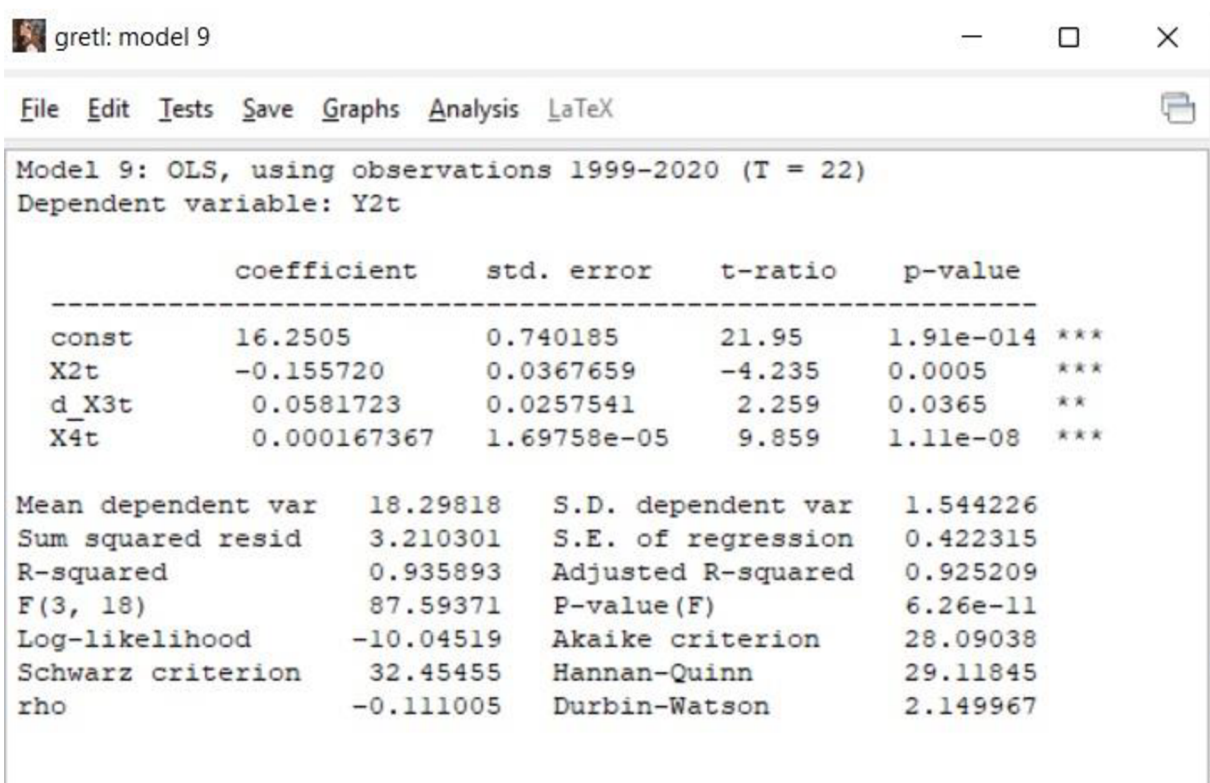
gretl: model 9

File Edit Tests Save Graphs Analysis LaTeX

Model 9: OLS, using observations 1999-2020 (T = 22)
Dependent variable: Y2t

| | coefficient | std. error | t-ratio | p-value | |
|---|---|---|---|---|---|
| const | 16.2505 | 0.740185 | 21.95 | 1.91e-014 | *** |
| X2t | −0.155720 | 0.0367659 | −4.235 | 0.0005 | *** |
| d_X3t | 0.0581723 | 0.0257541 | 2.259 | 0.0365 | ** |
| X4t | 0.000167367 | 1.69758e-05 | 9.859 | 1.11e-08 | *** |

| | | | |
|---|---|---|---|
| Mean dependent var | 18.29818 | S.D. dependent var | 1.544226 |
| Sum squared resid | 3.210301 | S.E. of regression | 0.422315 |
| R-squared | 0.935893 | Adjusted R-squared | 0.925209 |
| F(3, 18) | 87.59371 | P-value(F) | 6.26e-11 |
| Log-likelihood | −10.04519 | Akaike criterion | 28.09038 |
| Schwarz criterion | 32.45455 | Hannan-Quinn | 29.11845 |
| rho | −0.111005 | Durbin-Watson | 2.149967 |